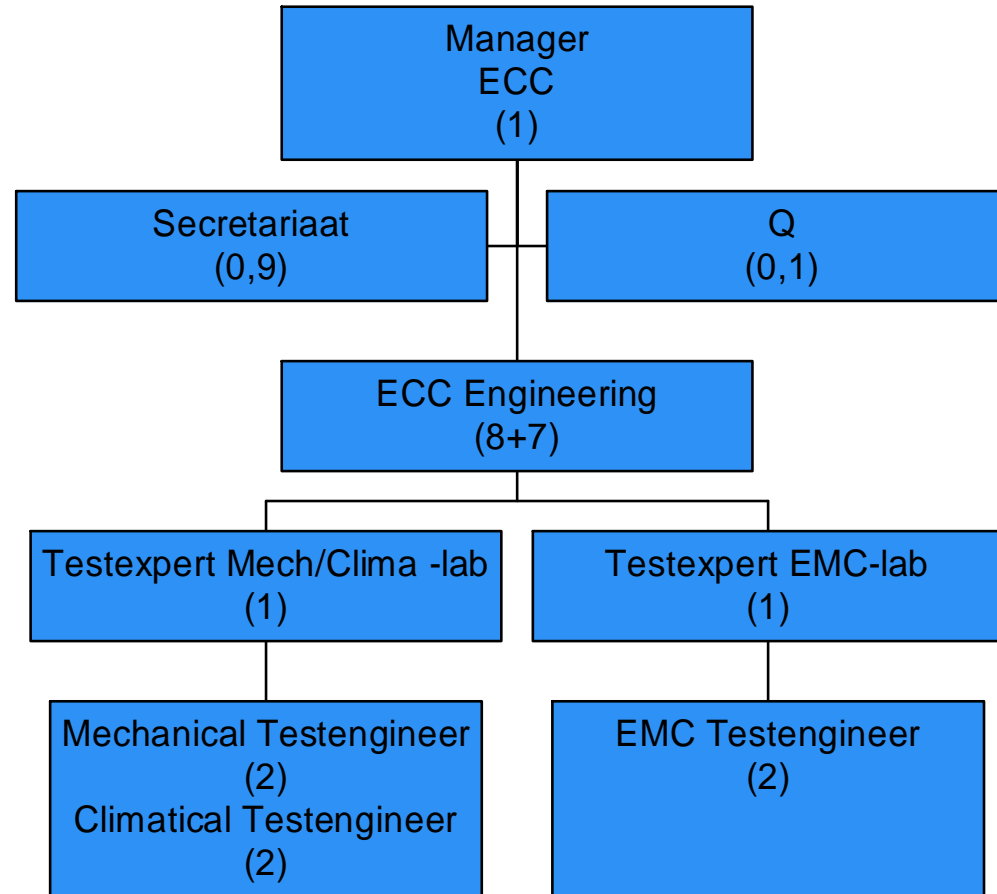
Manager
ECC
(1)

Secretariaat
(0,9)

Q
(0,1)

ECC Engineering
(8+7)

Testexpert Mech/Clima -lab
(1)

Testexpert EMC-lab
(1)

Mechanical Testengineer
(2)
Climatical Testengineer
(2)

EMC Testengineer
(2)